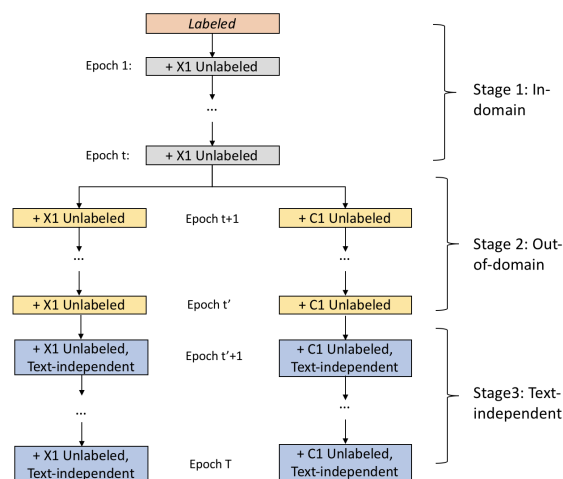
Labeled

Epoch 1: + X1 Unlabeled

...

Epoch t: + X1 Unlabeled

Stage 1: In-domain

+ X1 Unlabeled Epoch t+1 + C1 Unlabeled

... ...

+ X1 Unlabeled Epoch t' + C1 Unlabeled

Stage 2: Out-of-domain

+ X1 Unlabeled, Text-independent Epoch t'+1 + C1 Unlabeled, Text-independent

... ...

+ X1 Unlabeled, Text-independent Epoch T + C1 Unlabeled, Text-independent

Stage3: Text-independent